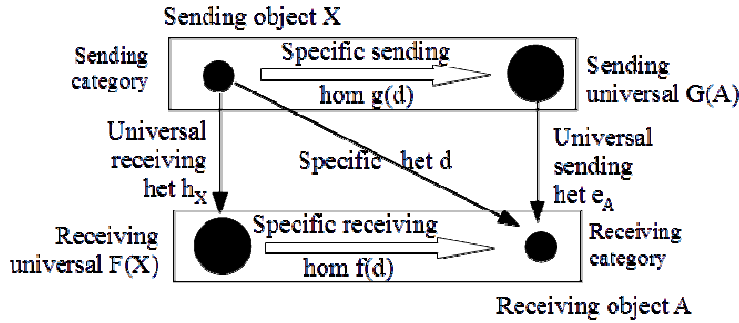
Sending object X

Sending category

Specific sending

hom g(d)

Sending universal G(A)

Universal receiving het $h_X$

Specific het d

Universal sending het $e_A$

Receiving universal F(X)

Specific receiving

hom f(d)

Receiving category

Receiving object A